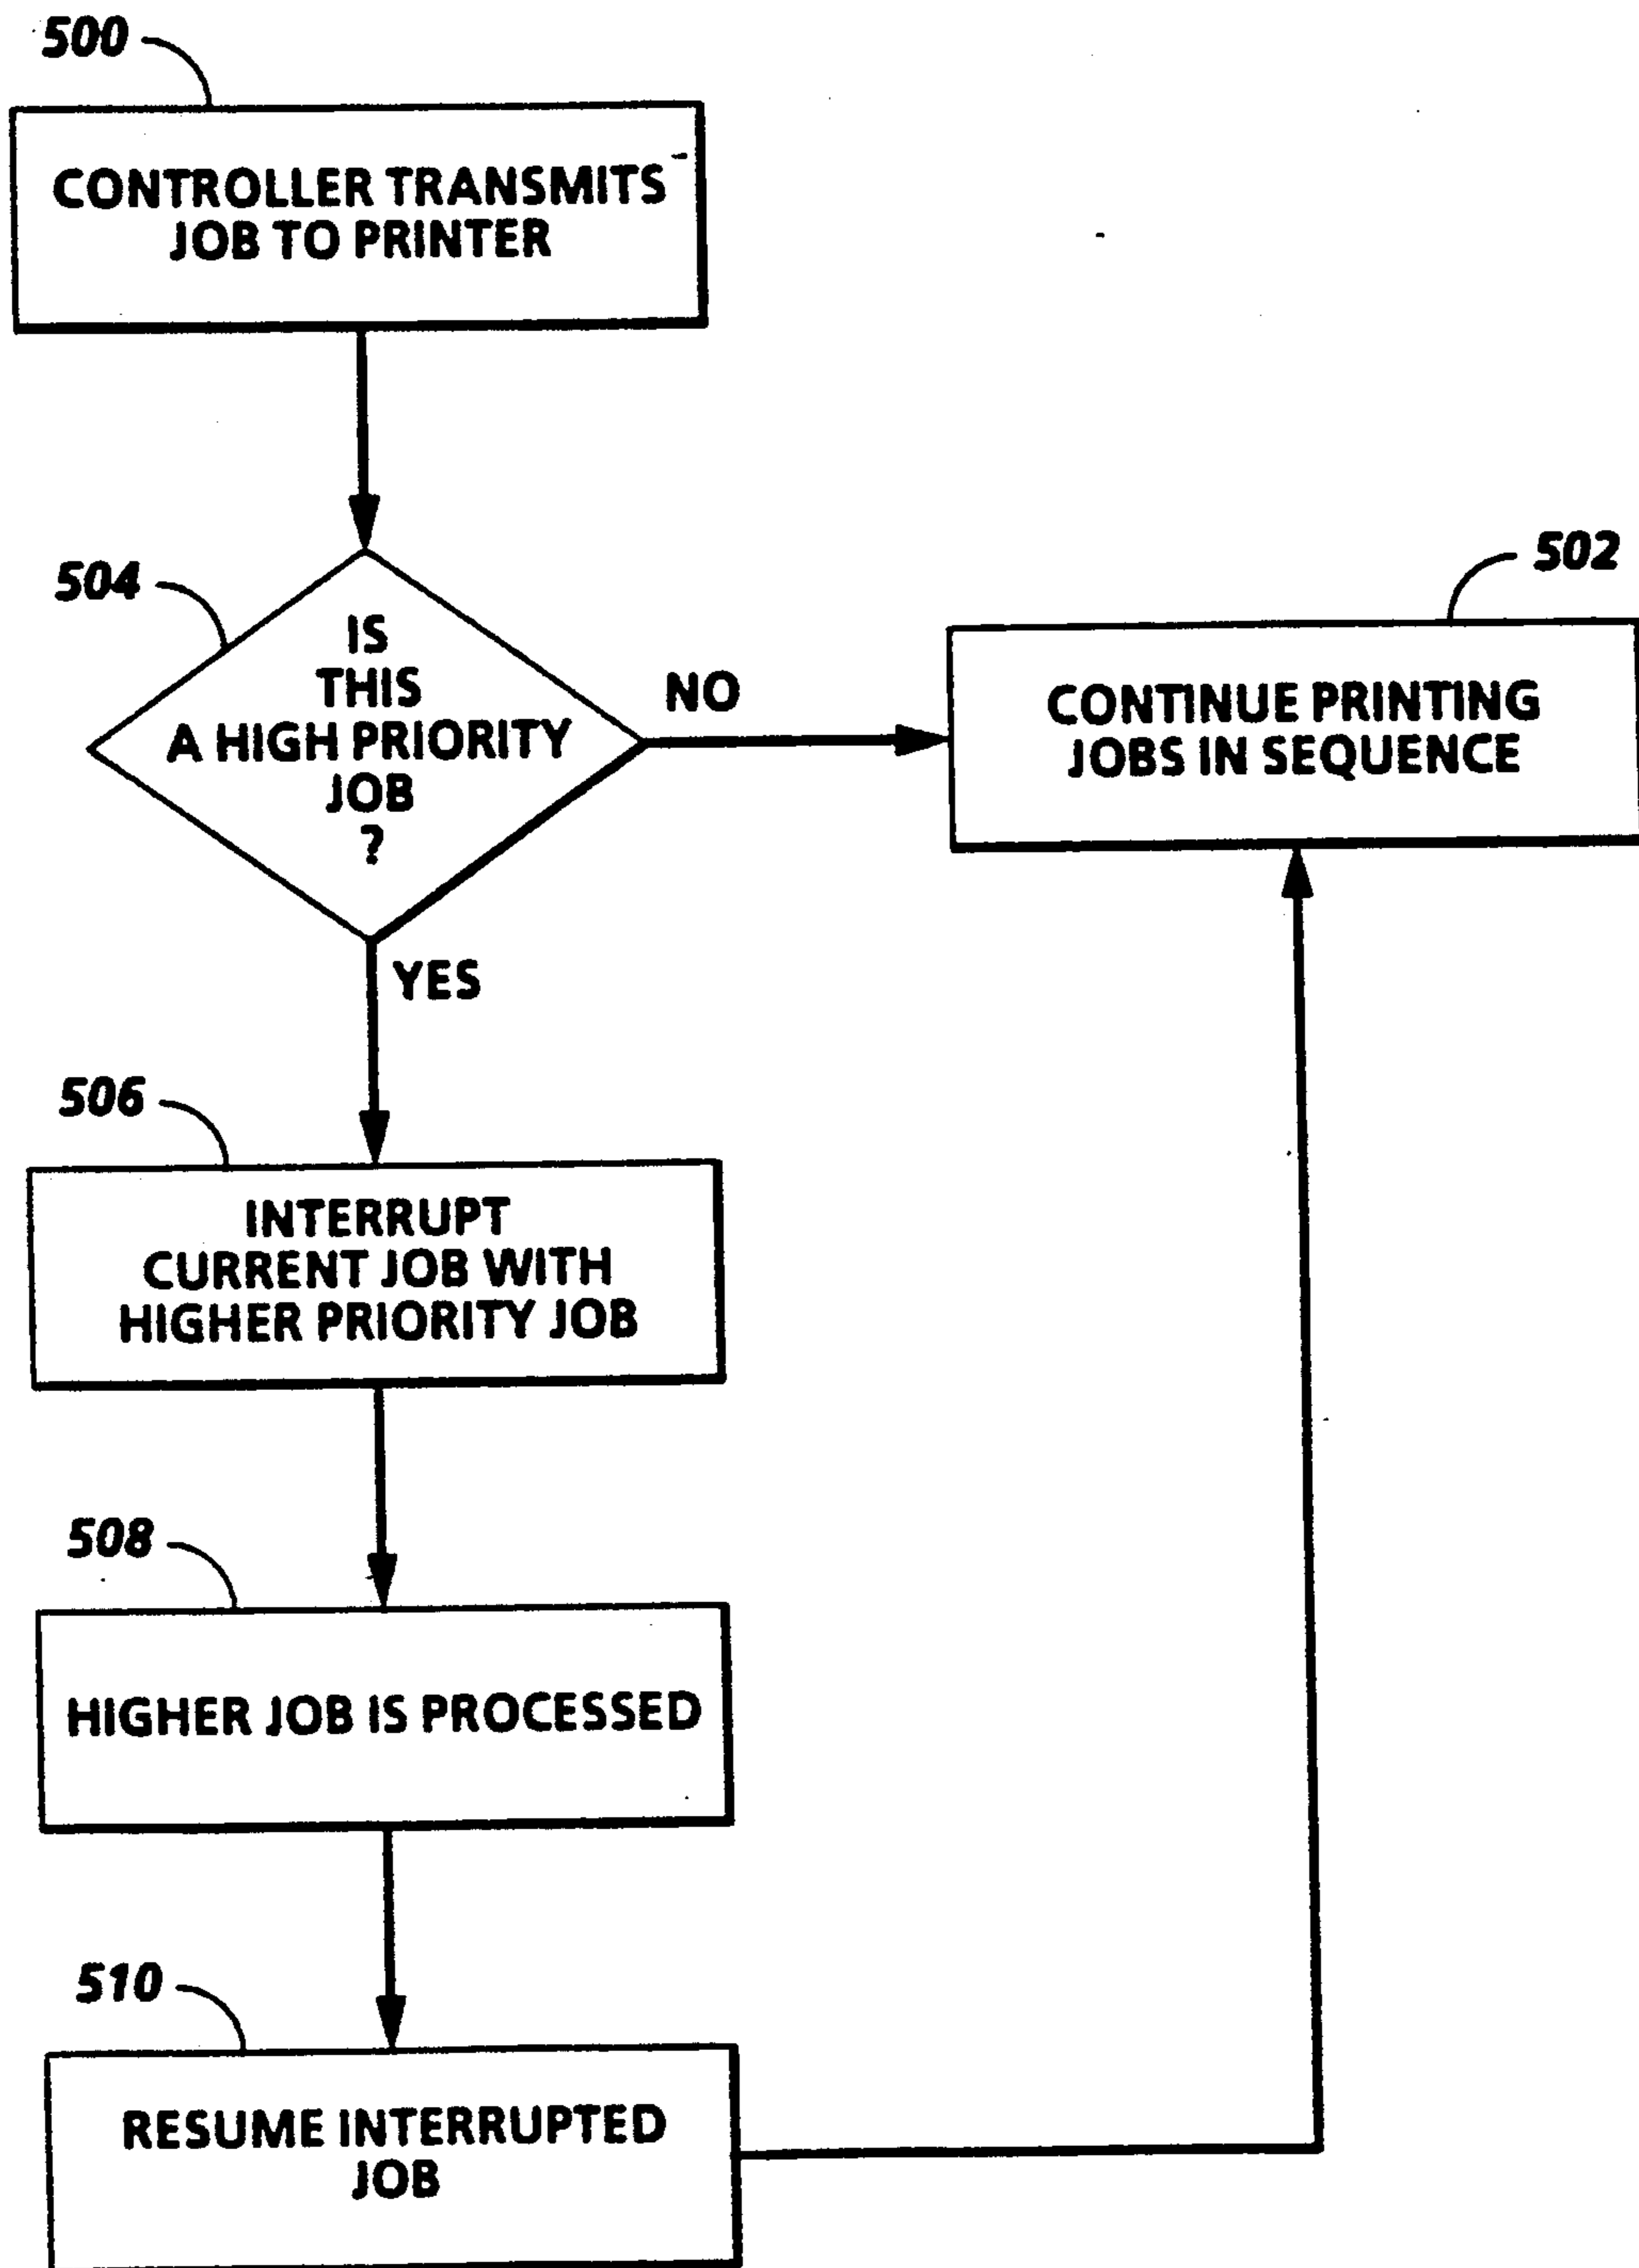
500

CONTROLLER TRANSMITS JOB TO PRINTER

504

IS THIS A HIGH PRIORITY JOB ?

NO

502

CONTINUE PRINTING JOBS IN SEQUENCE

YES

506

INTERRUPT CURRENT JOB WITH HIGHER PRIORITY JOB

508

HIGHER JOB IS PROCESSED

510

RESUME INTERRUPTED JOB